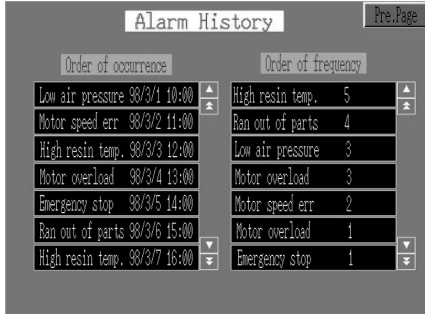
Alarm History

Pre.Page

Order of occurrence

Low air pressure 98/3/1 10:00
Motor speed err 98/3/2 11:00
High resin temp. 98/3/3 12:00
Motor overload 98/3/4 13:00
Emergency stop 98/3/5 14:00
Ran out of parts 98/3/6 15:00
High resin temp. 98/3/7 16:00

Order of frequency

| | |
|---|---|
| High resin temp. | 5 |
| Ran out of parts | 4 |
| Low air pressure | 3 |
| Motor overload | 3 |
| Motor speed err | 2 |
| Motor overload | 1 |
| Emergency stop | 1 |